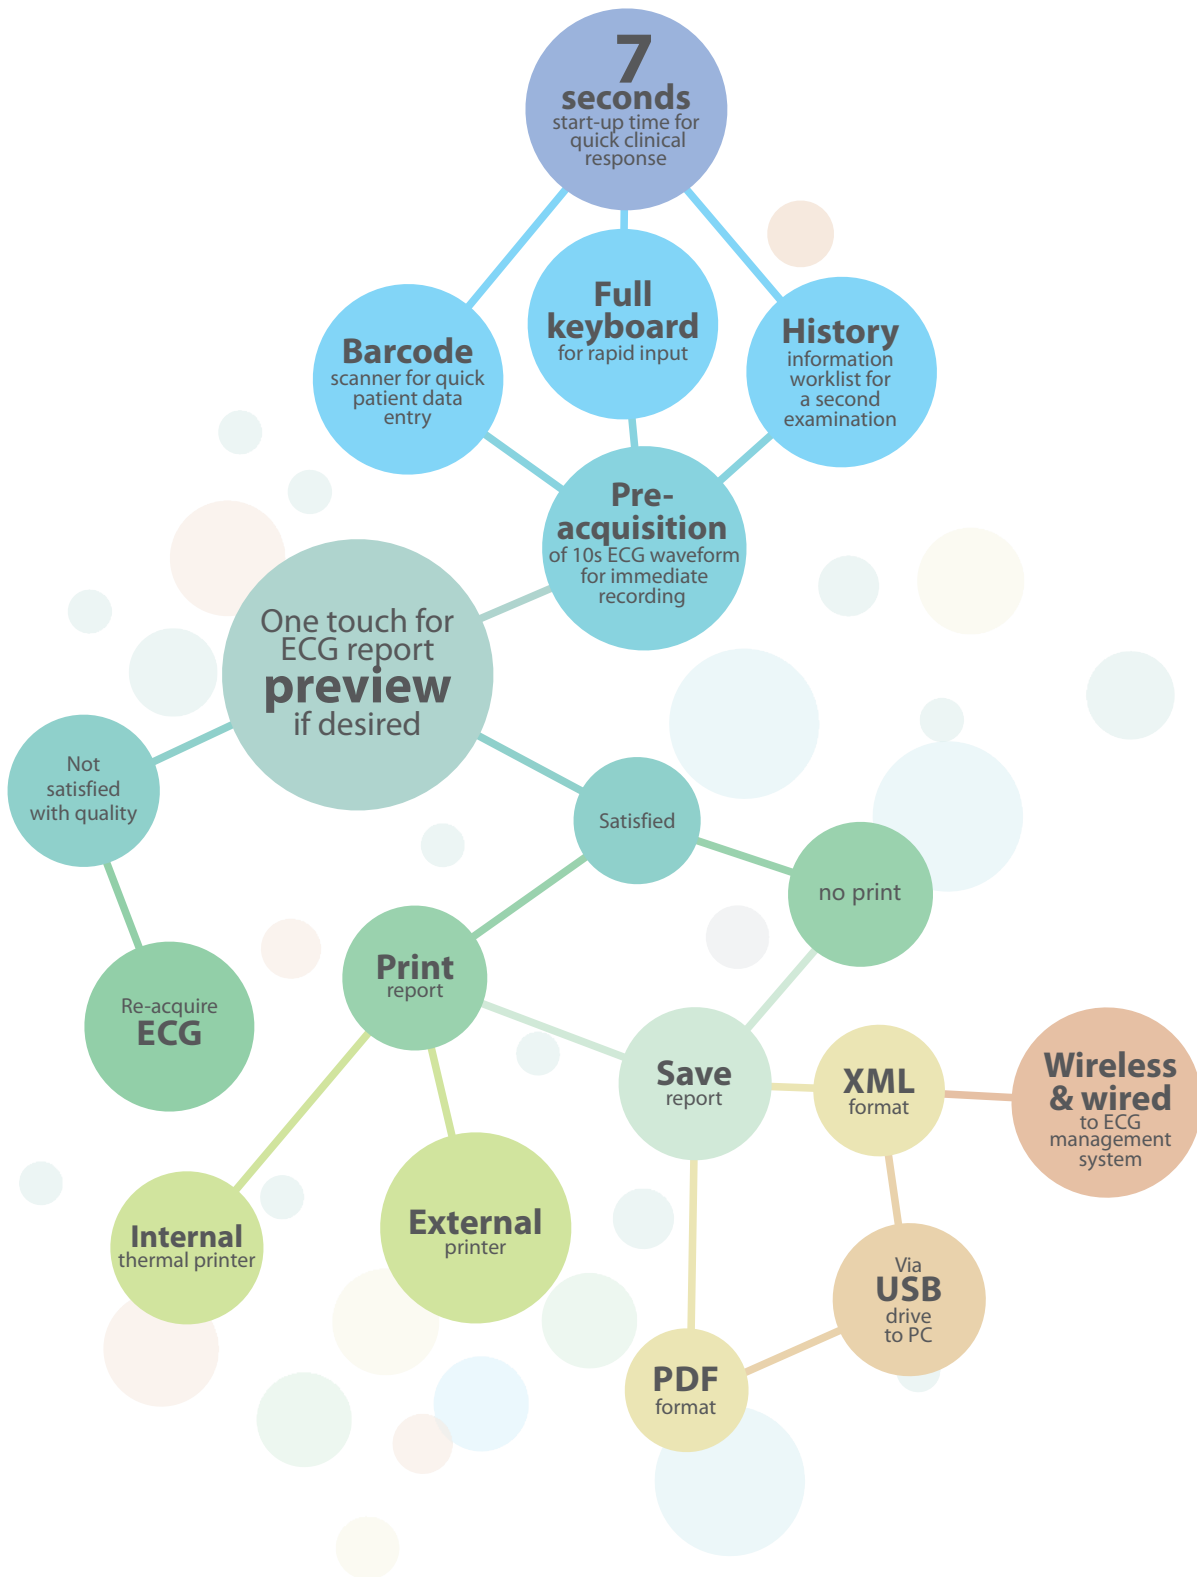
7 seconds
start-up time for quick clinical response

Barcode
scanner for quick patient data entry

Full keyboard
for rapid input

History
information worklist for a second examination

Pre-acquisition
of 10s ECG waveform for immediate recording

One touch for ECG report preview if desired

Not satisfied with quality

Re-acquire ECG

Satisfied

no print

Print
report

Save
report

XML
format

Wireless & wired
to ECG management system

Internal
thermal printer

External
printer

Via
USB
drive
to PC

PDF
format